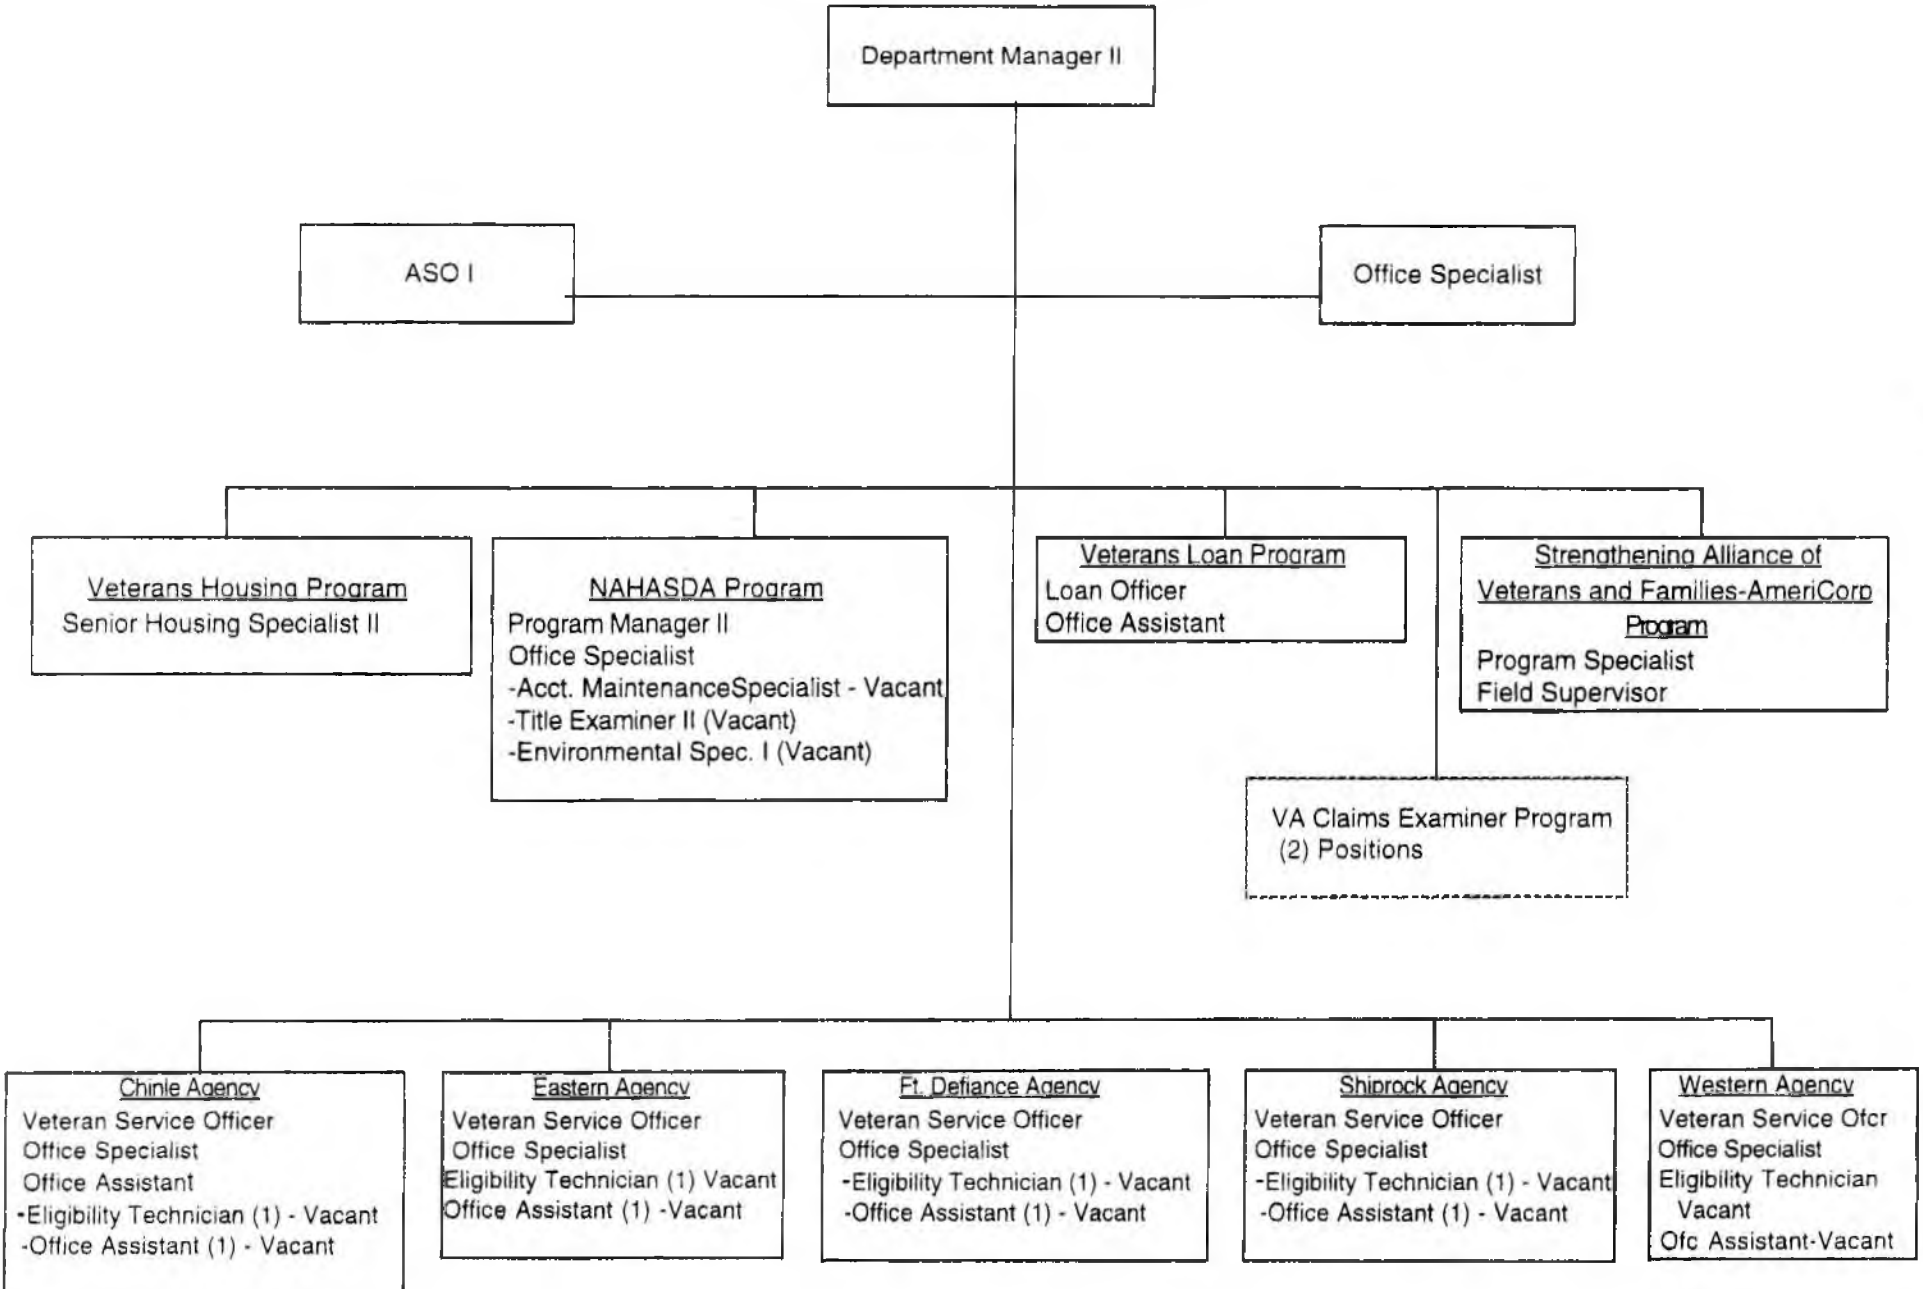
Department Manager II

ASO I

Office Specialist

Veterans Housing Program
Senior Housing Specialist II

NAHASDA Program
Program Manager II
Office Specialist
-Acct. MaintenanceSpecialist - Vacant
-Title Examiner II (Vacant)
-Environmental Spec. I (Vacant)

Veterans Loan Program
Loan Officer
Office Assistant

Strengthening Alliance of Veterans and Families-AmeriCorp Program
Program Specialist
Field Supervisor

VA Claims Examiner Program
(2) Positions

Chinle Agency
Veteran Service Officer
Office Specialist
Office Assistant
-Eligibility Technician (1) - Vacant
-Office Assistant (1) - Vacant

Eastern Agency
Veteran Service Officer
Office Specialist
Eligibility Technician (1) Vacant
Office Assistant (1) -Vacant

Ft. Defiance Agency
Veteran Service Officer
Office Specialist
-Eligibility Technician (1) - Vacant
-Office Assistant (1) - Vacant

Shiprock Agency
Veteran Service Officer
Office Specialist
-Eligibility Technician (1) - Vacant
-Office Assistant (1) - Vacant

Western Agency
Veteran Service Ofcr
Office Specialist
Eligibility Technician Vacant
Ofc Assistant-Vacant